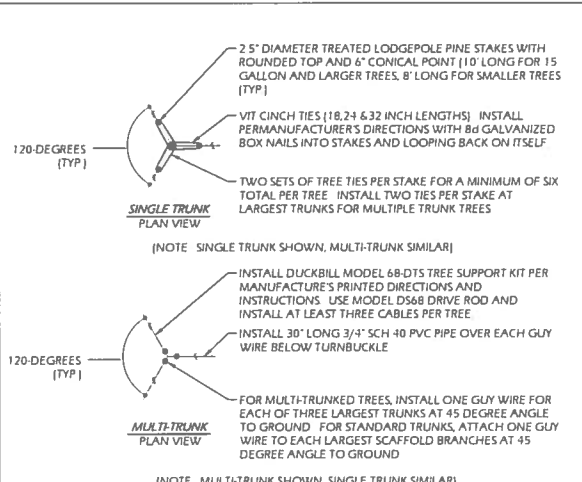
2 5" DIAMETER TREATED LODGEPOLE PINE STAKES WITH ROUNDED TOP AND 6" CONICAL POINT (10' LONG FOR 15 GALLON AND LARGER TREES, 8' LONG FOR SMALLER TREES (TYP)

VIT CINCH TIES (18,24 &32 INCH LENGTHS) INSTALL PERMANUFACTURER'S DIRECTIONS WITH 8d GALVANIZED BOX NAILS INTO STAKES AND LOOPING BACK ON ITSELF

TWO SETS OF TREE TIES PER STAKE FOR A MINIMUM OF SIX TOTAL PER TREE INSTALL TWO TIES PER STAKE AT LARGEST TRUNKS FOR MULTIPLE TRUNK TREES

120-DEGREES (TYP)

SINGLE TRUNK
PLAN VIEW

(NOTE SINGLE TRUNK SHOWN, MULTI-TRUNK SIMILAR)

INSTALL DUCKBILL MODEL 68-DTS TREE SUPPORT KIT PER MANUFACTURE'S PRINTED DIRECTIONS AND INSTRUCTIONS USE MODEL DS68 DRIVE ROD AND INSTALL AT LEAST THREE CABLES PER TREE

INSTALL 30" LONG 3/4" SCH 40 PVC PIPE OVER EACH GUY WIRE BELOW TURNBUCKLE

120-DEGREES (TYP)

FOR MULTI-TRUNKED TREES, INSTALL ONE GUY WIRE FOR EACH OF THREE LARGEST TRUNKS AT 45 DEGREE ANGLE TO GROUND FOR STANDARD TRUNKS, ATTACH ONE GUY WIRE TO EACH LARGEST SCAFFOLD BRANCHES AT 45 DEGREE ANGLE TO GROUND

MULTI-TRUNK
PLAN VIEW

(NOTE MULTI-TRUNK SHOWN, SINGLE TRUNK SIMILAR)